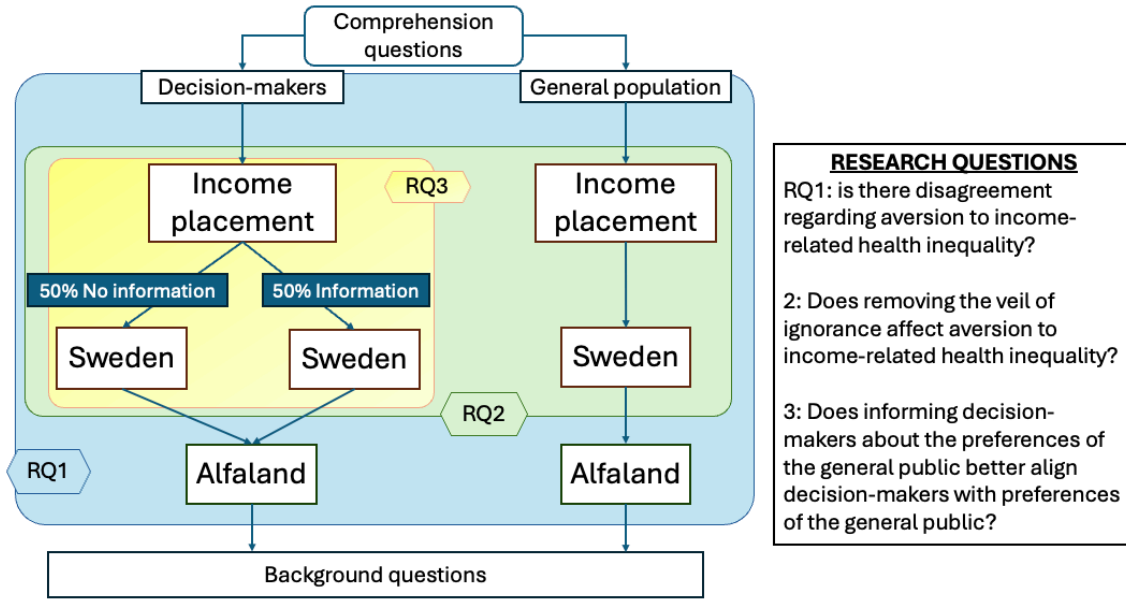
Comprehension questions

Decision-makers

General population

Income placement

RQ3

Income placement

50% No information

50% Information

Sweden

Sweden

Sweden

RQ2

RQ1

Alfaland

Alfaland

Background questions

RESEARCH QUESTIONS

RQ1: is there disagreement regarding aversion to income-related health inequality?

2: Does removing the veil of ignorance affect aversion to income-related health inequality?

3: Does informing decision-makers about the preferences of the general public better align decision-makers with preferences of the general public?